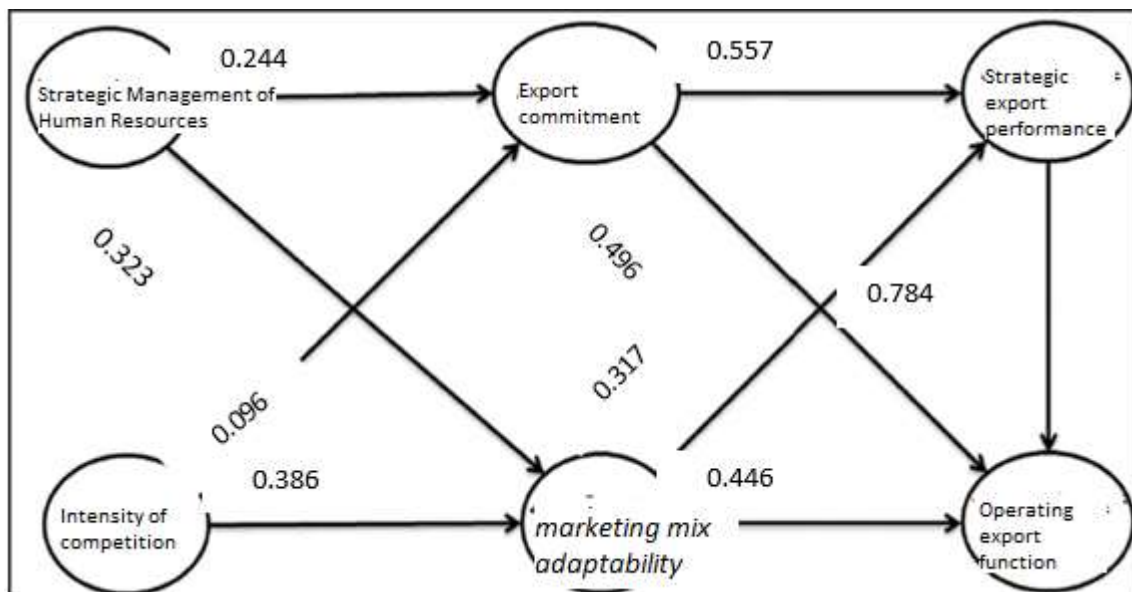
Strategic Management of Human Resources

0.244

Export commitment

0.557

Strategic export performance

0.323

0.496

0.784

0.317

0.096

Intensity of competition

0.386

marketing mix adaptability

0.446

Operating export function